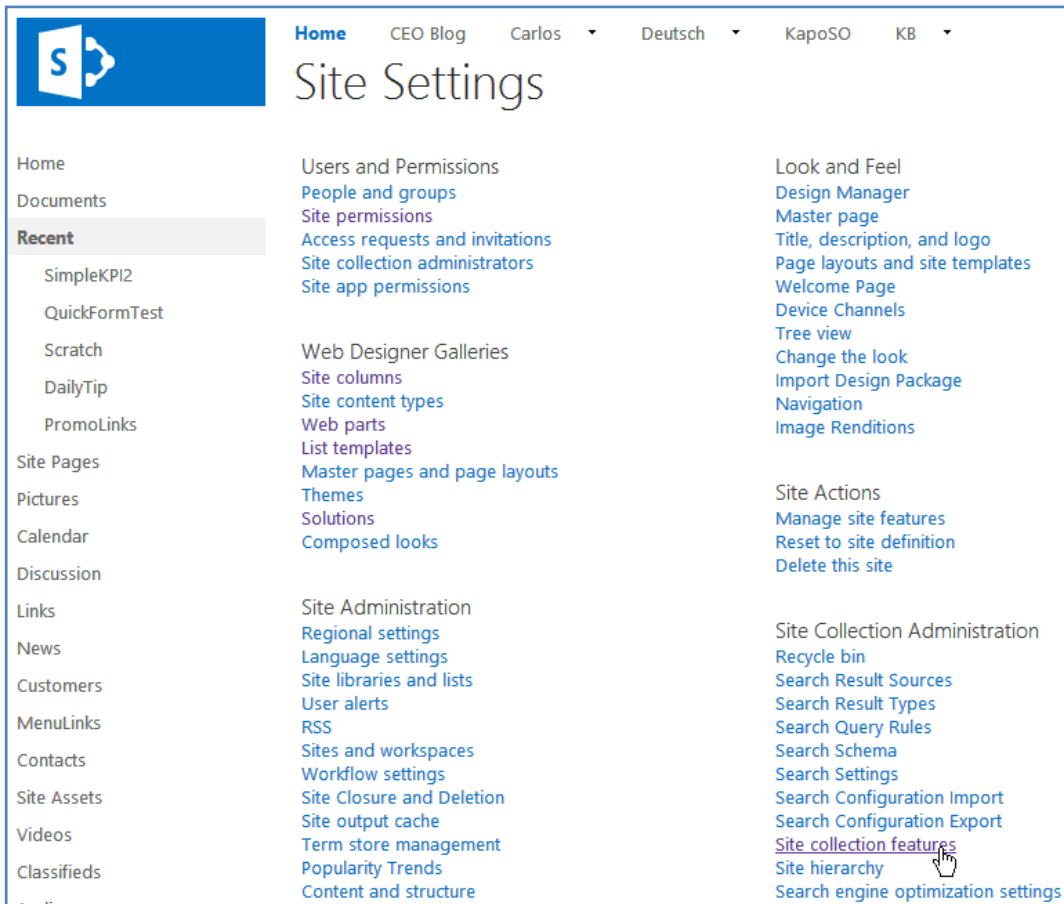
S

Home CEO Blog Carlos Deutsch KapoSO KB

Site Settings

Home
Documents
Recent
SimpleKPI2
QuickFormTest
Scratch
DailyTip
PromoLinks
Site Pages
Pictures
Calendar
Discussion
Links
News
Customers
MenuLinks
Contacts
Site Assets
Videos
Classifieds

Users and Permissions
People and groups
Site permissions
Access requests and invitations
Site collection administrators
Site app permissions

Web Designer Galleries
Site columns
Site content types
Web parts
List templates
Master pages and page layouts
Themes
Solutions
Composed looks

Site Administration
Regional settings
Language settings
Site libraries and lists
User alerts
RSS
Sites and workspaces
Workflow settings
Site Closure and Deletion
Site output cache
Term store management
Popularity Trends
Content and structure

Look and Feel
Design Manager
Master page
Title, description, and logo
Page layouts and site templates
Welcome Page
Device Channels
Tree view
Change the look
Import Design Package
Navigation
Image Renditions

Site Actions
Manage site features
Reset to site definition
Delete this site

Site Collection Administration
Recycle bin
Search Result Sources
Search Result Types
Search Query Rules
Search Schema
Search Settings
Search Configuration Import
Search Configuration Export
Site collection features
Site hierarchy
Search engine optimization settings